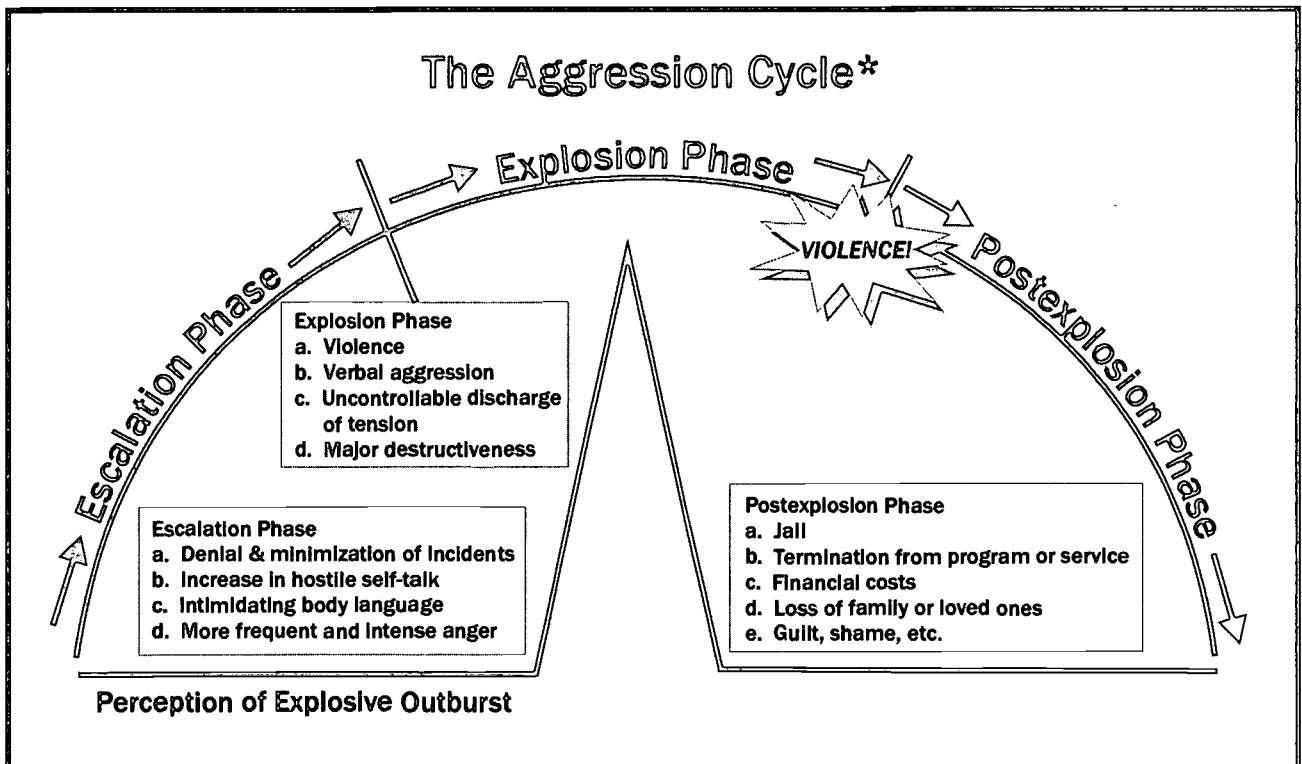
The Aggression Cycle*

Escalation Phase

Explosion Phase

VIOLENCE!

Postexplosion Phase

Explosion Phase
a. Violence
b. Verbal aggression
c. Uncontrollable discharge of tension
d. Major destructiveness

Escalation Phase
a. Denial & minimization of incidents
b. Increase in hostile self-talk
c. Intimidating body language
d. More frequent and intense anger

Postexplosion Phase
a. Jail
b. Termination from program or service
c. Financial costs
d. Loss of family or loved ones
e. Guilt, shame, etc.

Perception of Explosive Outburst